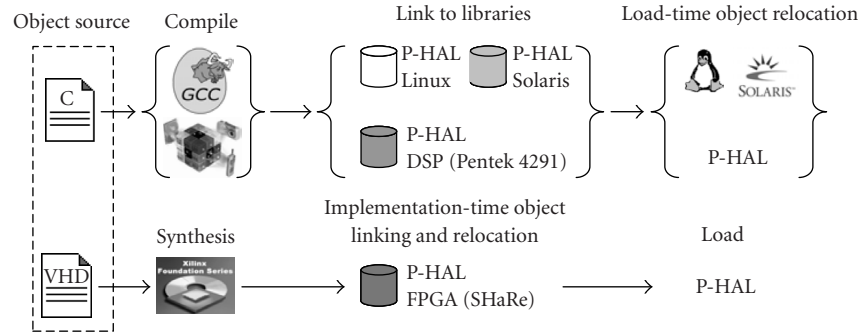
Object source

Compile

Link to libraries

Load-time object relocation

C

GCC

P-HAL Linux

P-HAL Solaris

P-HAL DSP (Pentek 4291)

SOLARIS

P-HAL

Implementation-time object linking and relocation

Synthesis

Load

VHD

Xilinx Foundation Series

P-HAL FPGA (SHaRe)

P-HAL